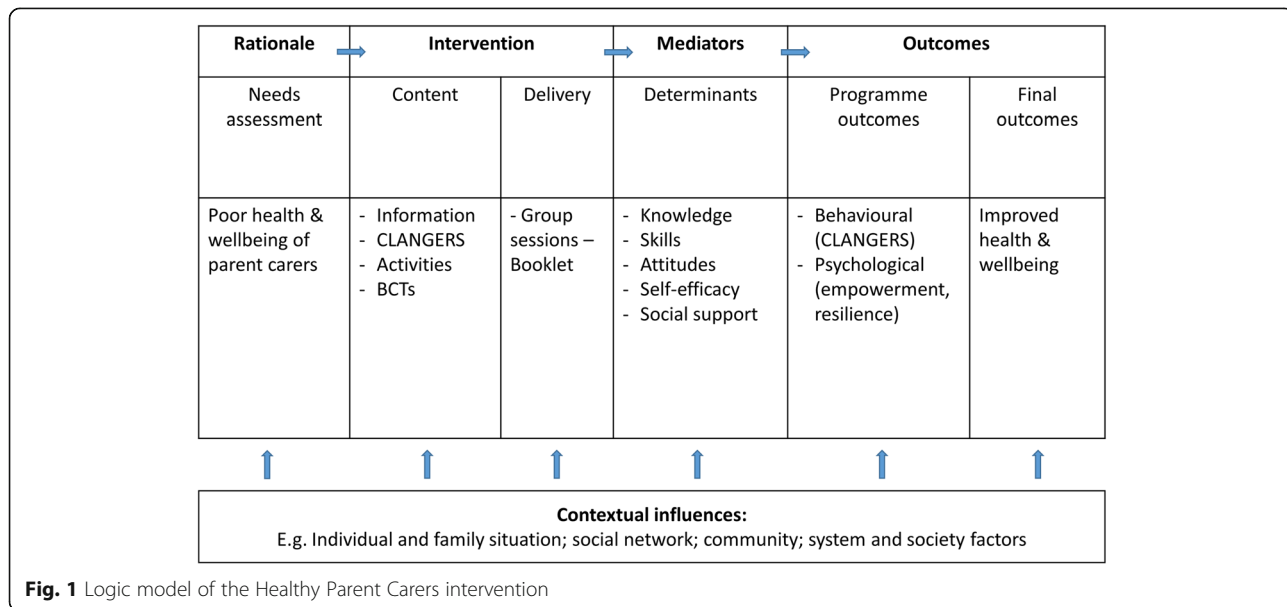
| Rationale | Intervention | | Mediators | Outcomes | |
|---|---|---|---|---|---|
| Needs assessment | Content | Delivery | Determinants | Programme outcomes | Final outcomes |
| Poor health & wellbeing of parent carers | - Information<br>- CLANGERS<br>- Activities<br>- BCTs | - Group sessions – Booklet | - Knowledge<br>- Skills<br>- Attitudes<br>- Self-efficacy<br>- Social support | - Behavioural (CLANGERS)<br>- Psychological (empowerment, resilience) | Improved health & wellbeing |

**Contextual influences:**
E.g. Individual and family situation; social network; community; system and society factors

**Fig. 1** Logic model of the Healthy Parent Carers intervention